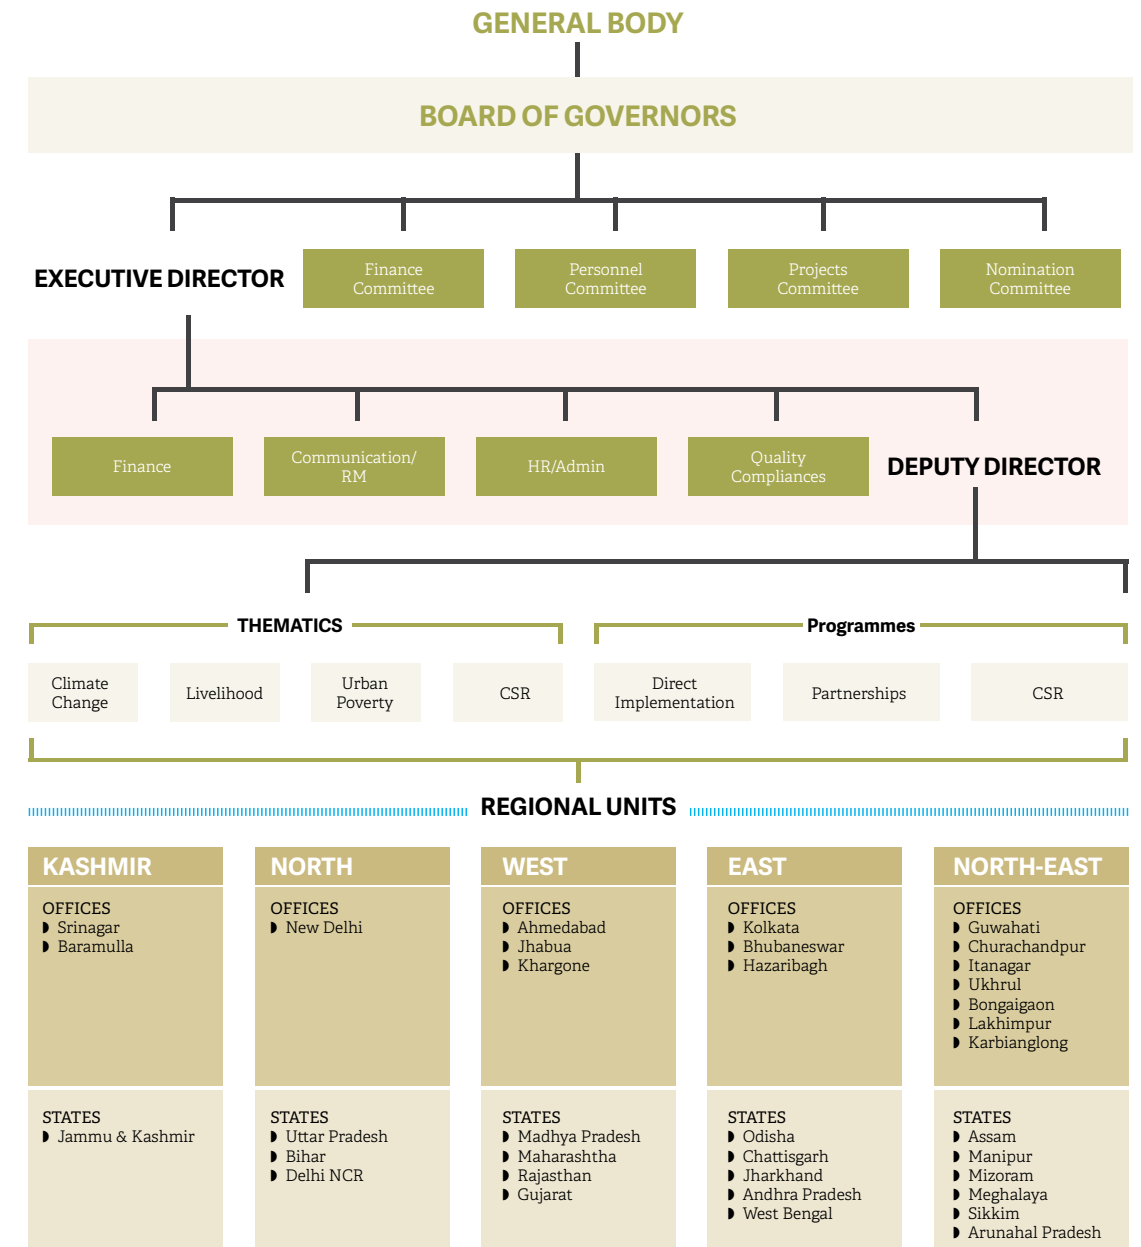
GENERAL BODY

BOARD OF GOVERNORS

EXECUTIVE DIRECTOR

Finance Committee

Personnel Committee

Projects Committee

Nomination Committee

Finance

Communication/ RM

HR/Admin

Quality Compliances

DEPUTY DIRECTOR

THEMATICS

Climate Change

Livelihood

Urban Poverty

CSR

Programmes

Direct Implementation

Partnerships

CSR

REGIONAL UNITS

KASHMIR

OFFICES
◗ Srinagar
◗ Baramulla

STATES
◗ Jammu & Kashmir

NORTH

OFFICES
◗ New Delhi

STATES
◗ Uttar Pradesh
◗ Bihar
◗ Delhi NCR

WEST

OFFICES
◗ Ahmedabad
◗ Jhabua
◗ Khargone

STATES
◗ Madhya Pradesh
◗ Maharashtha
◗ Rajasthan
◗ Gujarat

EAST

OFFICES
◗ Kolkata
◗ Bhubaneswar
◗ Hazaribagh

STATES
◗ Odisha
◗ Chattisgarh
◗ Jharkhand
◗ Andhra Pradesh
◗ West Bengal

NORTH-EAST

OFFICES
◗ Guwahati
◗ Churachandpur
◗ Itanagar
◗ Ukhrul
◗ Bongaigaon
◗ Lakhimpur
◗ Karbianglong

STATES
◗ Assam
◗ Manipur
◗ Mizoram
◗ Meghalaya
◗ Sikkim
◗ Arunahal Pradesh